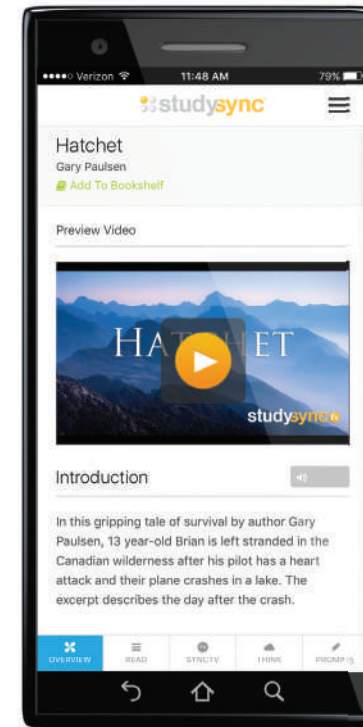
●●●●○ Verizon 11:48 AM 79%

studysync

Hatchet

Gary Paulsen

Add To Bookshelf

Preview Video

HA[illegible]ET

studysync

Introduction

In this gripping tale of survival by author Gary Paulsen, 13 year-old Brian is left stranded in the Canadian wilderness after his pilot has a heart attack and their plane crashes in a lake. The excerpt describes the day after the crash.

OVERVIEW READ SYNCTV THINK PROMPTS